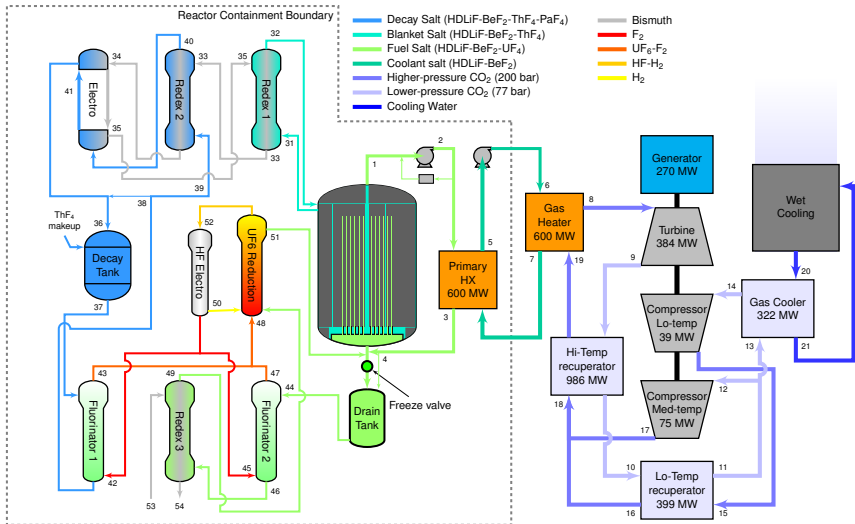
Reactor Containment Boundary

Decay Salt (HDLiF-BeF$_2$-ThF$_4$-PaF$_4$)
Blanket Salt (HDLiF-BeF$_2$-ThF$_4$)
Fuel Salt (HDLiF-BeF$_2$-UF$_4$)
Coolant salt (HDLiF-BeF$_2$)
Higher-pressure CO$_2$ (200 bar)
Lower-pressure CO$_2$ (77 bar)
Cooling Water
Bismuth
F$_2$
UF$_6$-F$_2$
HF-H$_2$
H$_2$

Electro
Redex 2
Redex 1
34
40
33
35
32
41
35
31
33
39
38
ThF$_4$ makeup
36
Decay Tank
37
52
HF Electro
51
UF6 Reduction
50
48
43
Fluorinator 1
42
49
Redex 3
53
54
47
44
Fluorinator 2
45
46
1
2
Primary HX
600 MW
3
4
5
Drain Tank
Freeze valve
6
Gas Heater
600 MW
7
8
19
Generator
270 MW
Turbine
384 MW
9
Wet Cooling
20
14
Gas Cooler
322 MW
21
Compressor Lo-temp
39 MW
13
Hi-Temp recuperator
986 MW
12
18
Compressor Med-temp
75 MW
17
10
11
Lo-Temp recuperator
399 MW
16
15